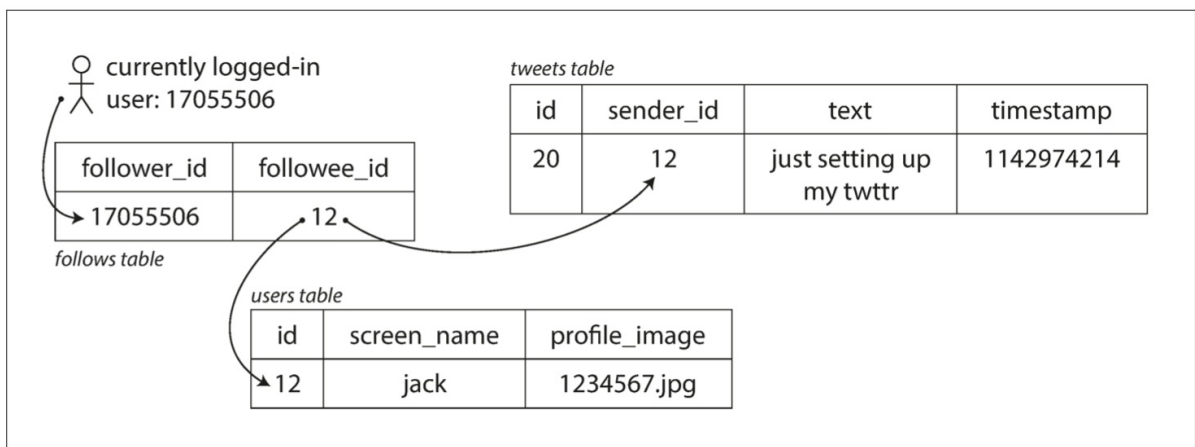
currently logged-in user: 17055506

| follower_id | followee_id |
|---|---|
| 17055506 | 12 |

follows table

tweets table

| id | sender_id | text | timestamp |
|---|---|---|---|
| 20 | 12 | just setting up my twttr | 1142974214 |

users table

| id | screen_name | profile_image |
|---|---|---|
| 12 | jack | 1234567.jpg |